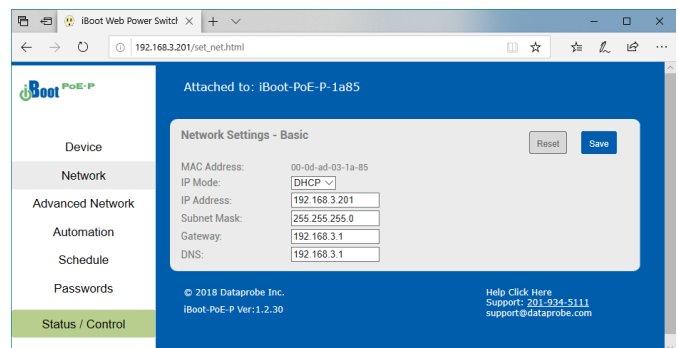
iBoot Web Power Switch

192.168.3.201/set_net.html

iBoot PoE-P

Attached to: iBoot-PoE-P-1a85

Device

Network

Advanced Network

Automation

Schedule

Passwords

Status / Control

Network Settings - Basic

Reset

Save

MAC Address: 00-0d-ad-03-1a-85

IP Mode: DHCP

IP Address: 192.168.3.201

Subnet Mask: 255.255.255.0

Gateway: 192.168.3.1

DNS: 192.168.3.1

© 2018 Dataprobe Inc.

iBoot-PoE-P Ver:1.2.30

Help Click Here

Support: 201-934-5111

support@dataprobe.com